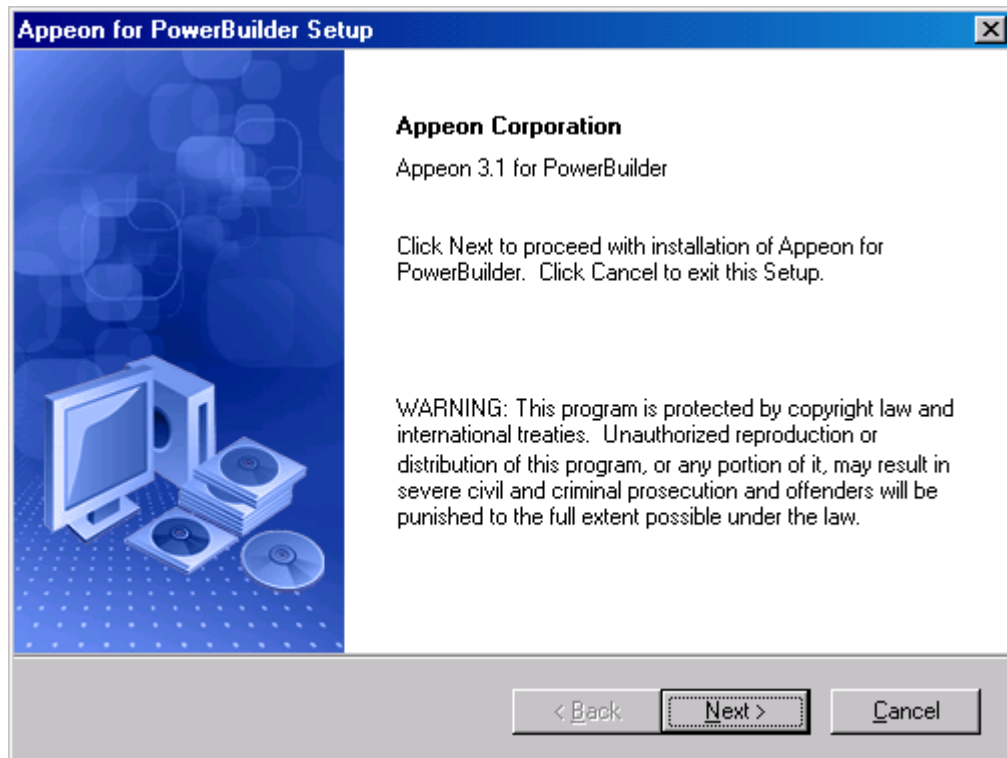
Appeon for PowerBuilder Setup

Appeon Corporation

Appeon 3.1 for PowerBuilder

Click Next to proceed with installation of Appeon for PowerBuilder. Click Cancel to exit this Setup.

WARNING: This program is protected by copyright law and international treaties. Unauthorized reproduction or distribution of this program, or any portion of it, may result in severe civil and criminal prosecution and offenders will be punished to the full extent possible under the law.

< Back

Next >

Cancel